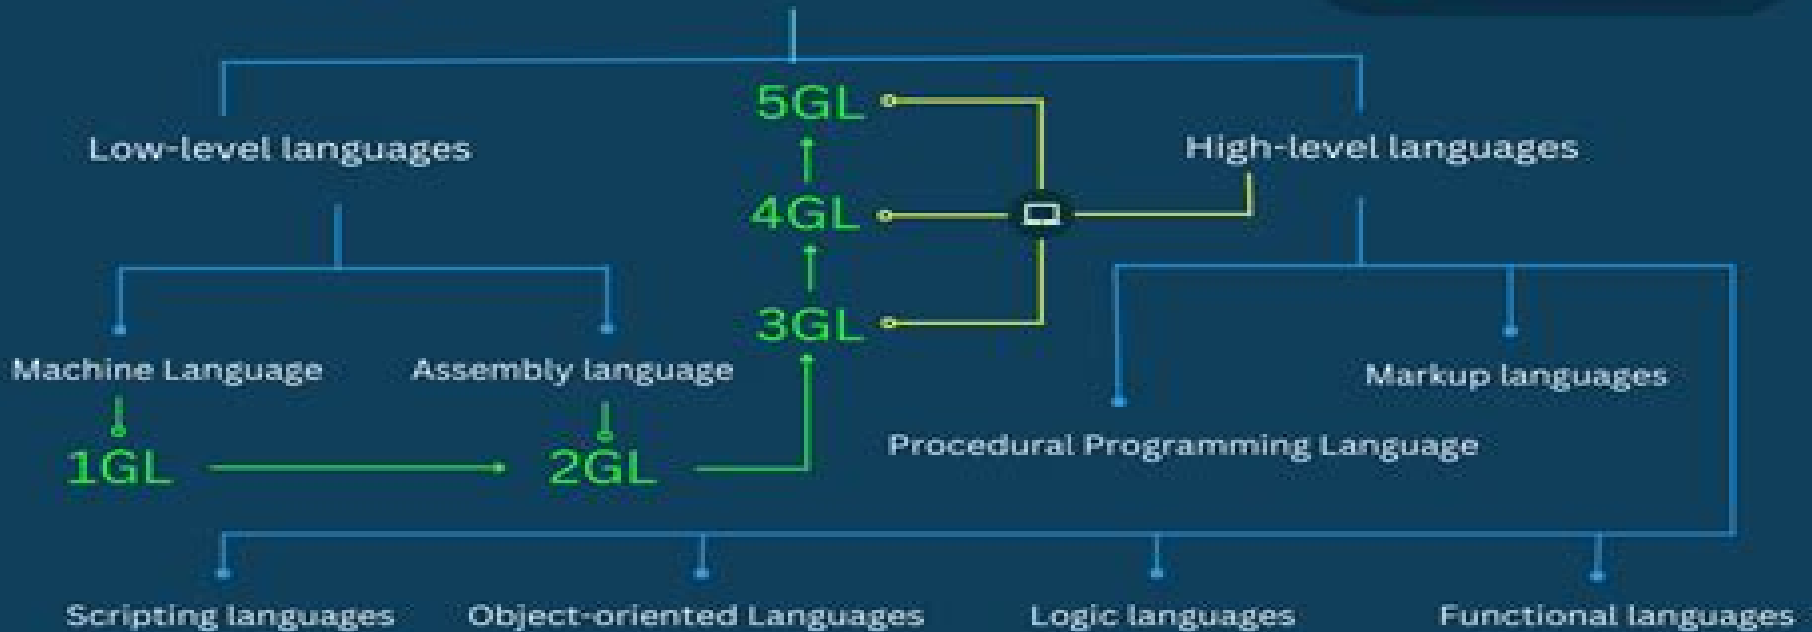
5GL

Low-level languages

4GL

High-level languages

3GL

Machine Language

Assembly language

Markup languages

1GL

2GL

Procedural Programming Language

Scripting languages

Object-oriented Languages

Logic languages

Functional languages